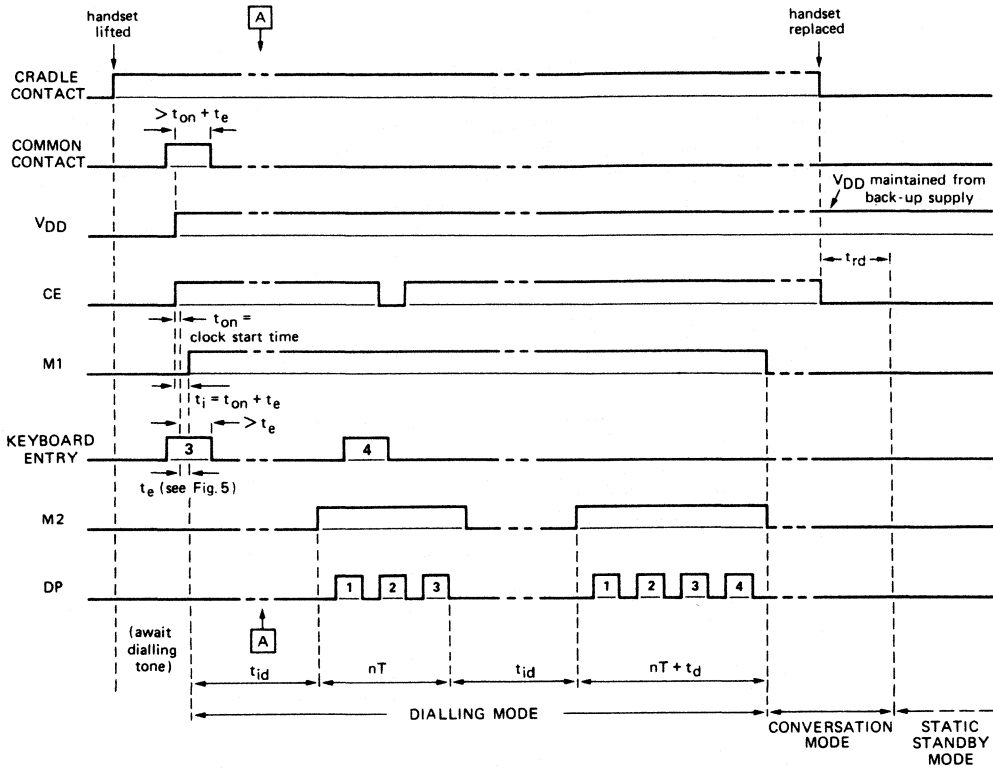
handset lifted

A

handset replaced

CRADLE CONTACT

$> t_{on} + t_e$

COMMON CONTACT

$V_{DD}$

$V_{DD}$ maintained from back-up supply

CE

$t_{rd}$

$t_{on}$ = clock start time

M1

$t_i = t_{on} + t_e$

$> t_e$

KEYBOARD ENTRY

3

4

$t_e$ (see Fig. 5)

M2

DP

1 2 3

1 2 3 4

A

(await dialling tone)

$t_{id}$

nT

$t_{id}$

$nT + t_d$

DIALLING MODE

CONVERSATION MODE

STATIC STANDBY MODE